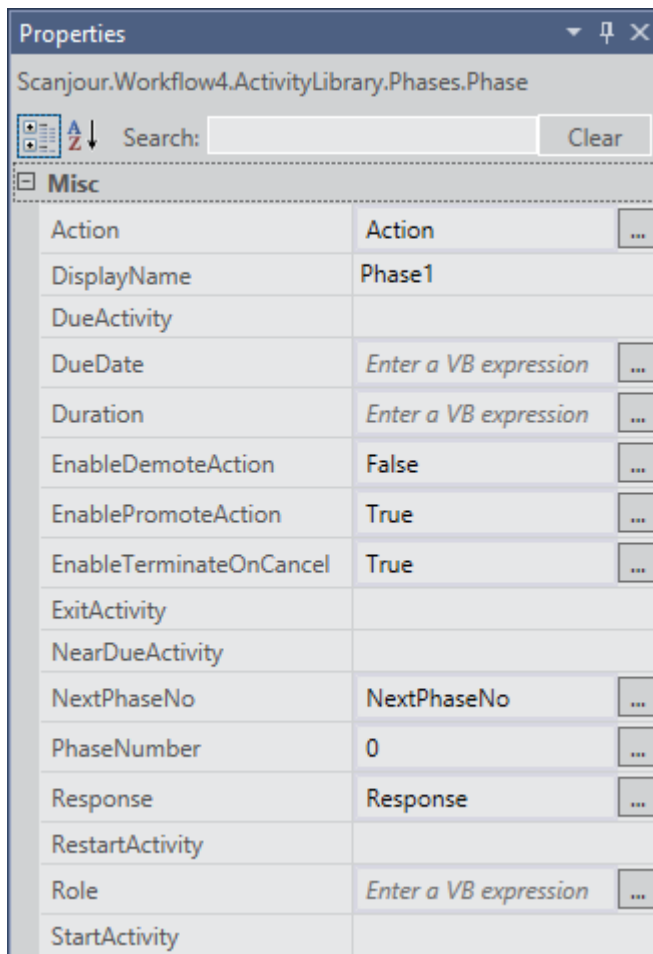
Properties

Scanjour.Workflow4.ActivityLibrary.Phases.Phase

Search: Clear

Misc

| | |
|---|---|
| Action | Action ... |
| DisplayName | Phase1 |
| DueActivity | |
| DueDate | Enter a VB expression ... |
| Duration | Enter a VB expression ... |
| EnableDemoteAction | False ... |
| EnablePromoteAction | True ... |
| EnableTerminateOnCancel | True ... |
| ExitActivity | |
| NearDueActivity | |
| NextPhaseNo | NextPhaseNo ... |
| PhaseNumber | 0 ... |
| Response | Response ... |
| RestartActivity | |
| Role | Enter a VB expression ... |
| StartActivity | |